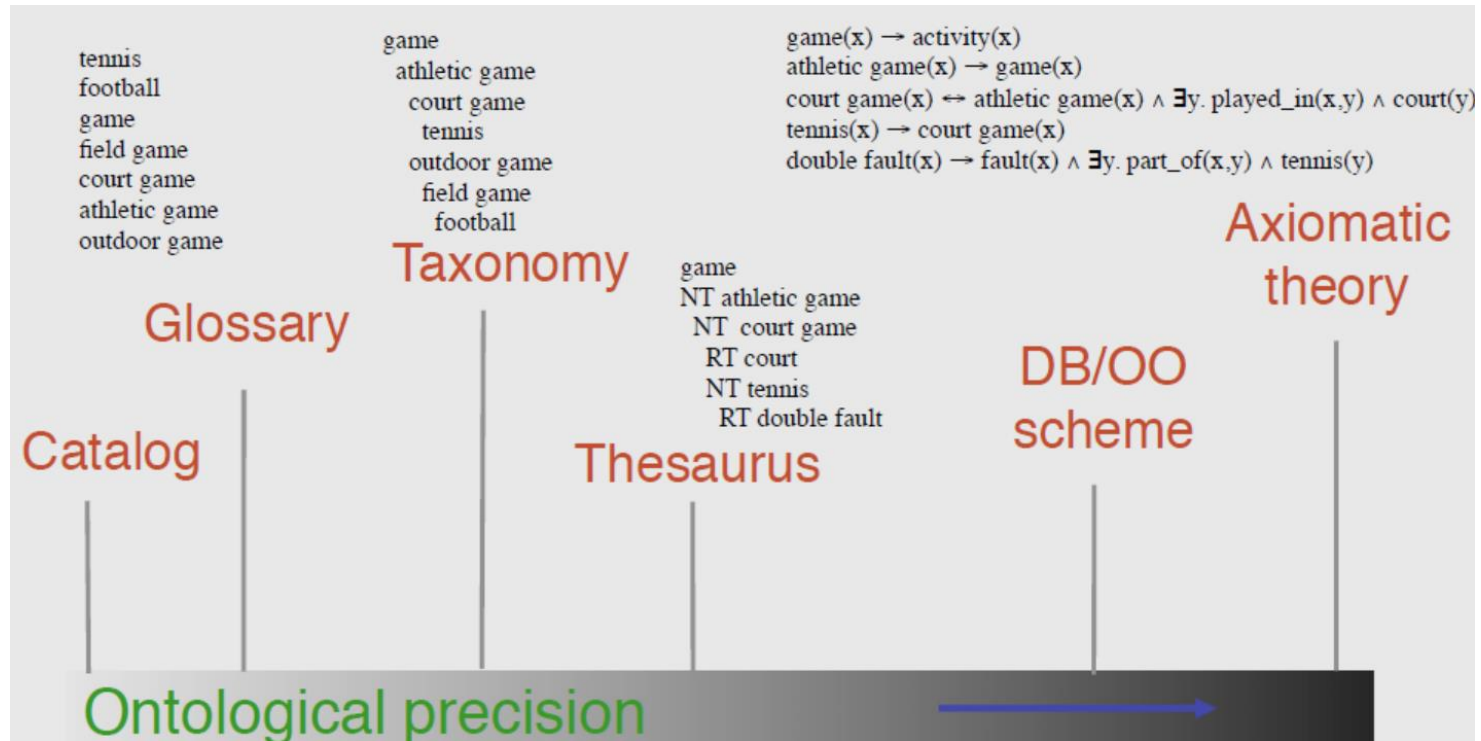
tennis
football
game
field game
court game
athletic game
outdoor game

game
athletic game
court game
tennis
outdoor game
field game
football

game(x) $\rightarrow$ activity(x)
athletic game(x) $\rightarrow$ game(x)
court game(x) $\leftrightarrow$ athletic game(x) $\wedge$ $\exists$y. played_in(x,y) $\wedge$ court(y)
tennis(x) $\rightarrow$ court game(x)
double fault(x) $\rightarrow$ fault(x) $\wedge$ $\exists$y. part_of(x,y) $\wedge$ tennis(y)

Axiomatic theory

Taxonomy

game
NT athletic game
NT court game
RT court
NT tennis
RT double fault

Glossary

DB/OO scheme

Catalog

Thesaurus

Ontological precision